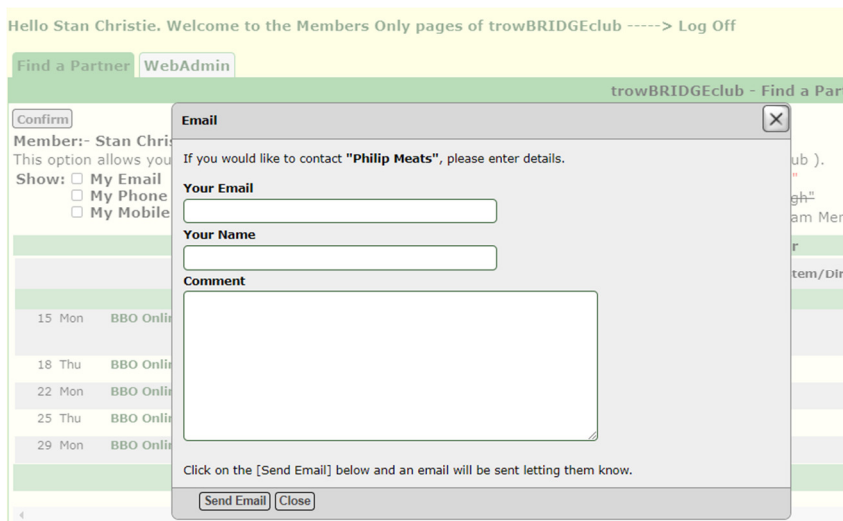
Hello Stan Christie. Welcome to the Members Only pages of trowBRIDGEclub -----> Log Off

Find a Partner WebAdmin

trowBRIDGEclub - Find a Par

Confirm

Member:- Stan Chris

This option allows you

ub ).

Show: ☐ My Email

☐ My Phone

☐ My Mobile

gh"

am Mer

r

tem/Di

15 Mon BBO Onli

18 Thu BBO Onli

22 Mon BBO Onli

25 Thu BBO Onli

29 Mon BBO Onli

Email

If you would like to contact "Philip Meats", please enter details.

Your Email

Your Name

Comment

Click on the [Send Email] below and an email will be sent letting them know.

Send Email Close